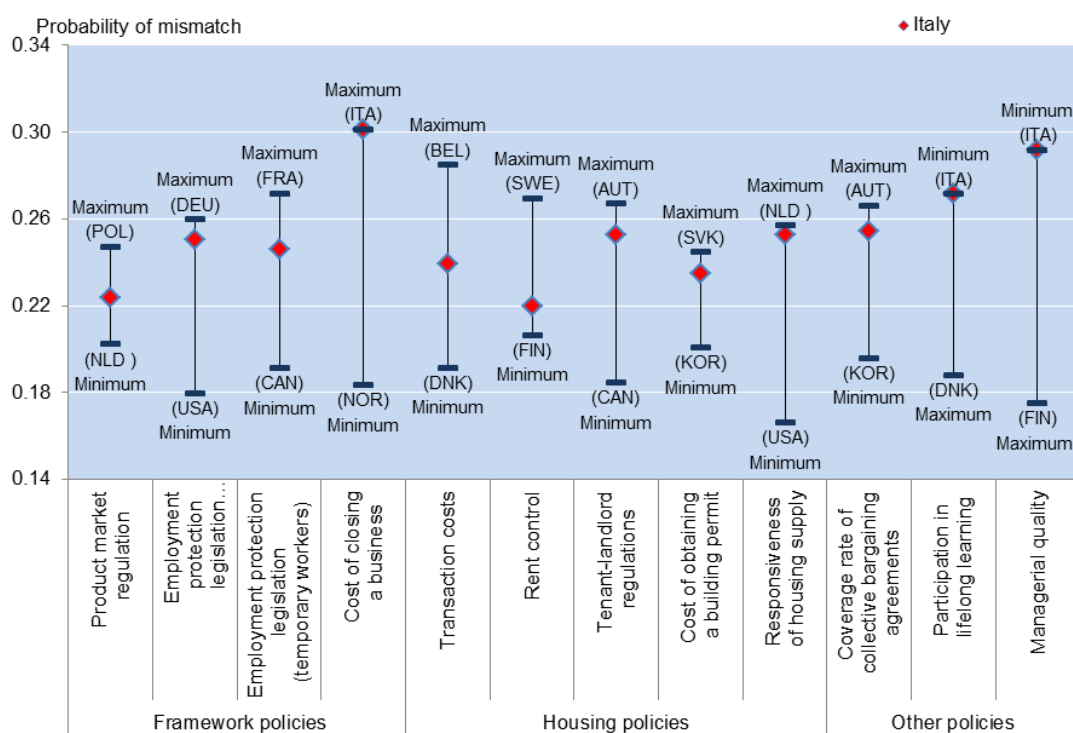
Probability of mismatch

Italy

0.34
0.30
0.26
0.22
0.18
0.14

Maximum (POL)
(NLD ) Minimum

Maximum (DEU)
(USA) Minimum

Maximum (FRA)
(CAN) Minimum

Maximum (ITA)
(NOR) Minimum

Maximum (BEL)
(DNK) Minimum

Maximum (SWE)
(FIN) Minimum

Maximum (AUT)
(CAN) Minimum

Maximum (SVK)
(KOR) Minimum

Maximum (NLD )
(USA) Minimum

Maximum (AUT)
(KOR) Minimum

Minimum (ITA)
(DNK) Maximum

Minimum (ITA)
(FIN) Maximum

Product market regulation

Employment protection legislation...

Employment protection legislation (temporary workers)

Cost of closing a business

Transaction costs

Rent control

Tenant-landlord regulations

Cost of obtaining a building permit

Responsiveness of housing supply

Coverage rate of collective bargaining agreements

Participation in lifelong learning

Managerial quality

Framework policies

Housing policies

Other policies